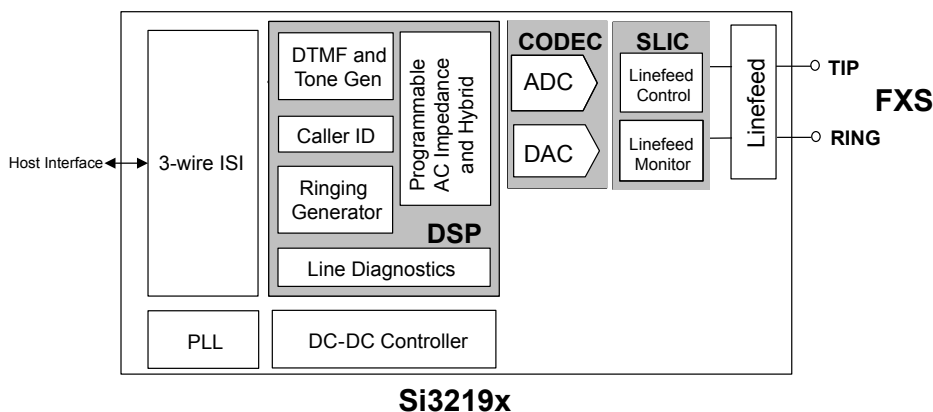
Host Interface

3-wire ISI

DTMF and Tone Gen

Caller ID

Ringing Generator

Programmable AC Impedance and Hybrid

DSP

Line Diagnostics

CODEC

ADC

DAC

SLIC

Linefeed Control

Linefeed Monitor

Linefeed

TIP

RING

FXS

PLL

DC-DC Controller

Si3219x